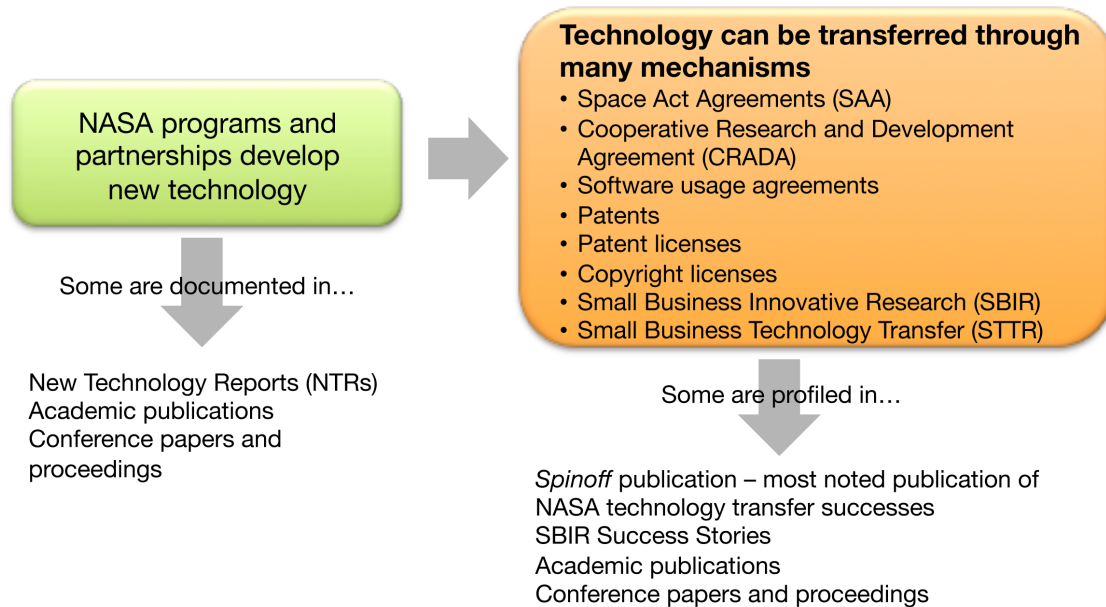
NASA programs and partnerships develop new technology

Some are documented in…

New Technology Reports (NTRs)
Academic publications
Conference papers and proceedings

Technology can be transferred through many mechanisms

- Space Act Agreements (SAA)
- Cooperative Research and Development Agreement (CRADA)
- Software usage agreements
- Patents
- Patent licenses
- Copyright licenses
- Small Business Innovative Research (SBIR)
- Small Business Technology Transfer (STTR)

Some are profiled in…

*Spinoff* publication – most noted publication of NASA technology transfer successes
SBIR Success Stories
Academic publications
Conference papers and proceedings